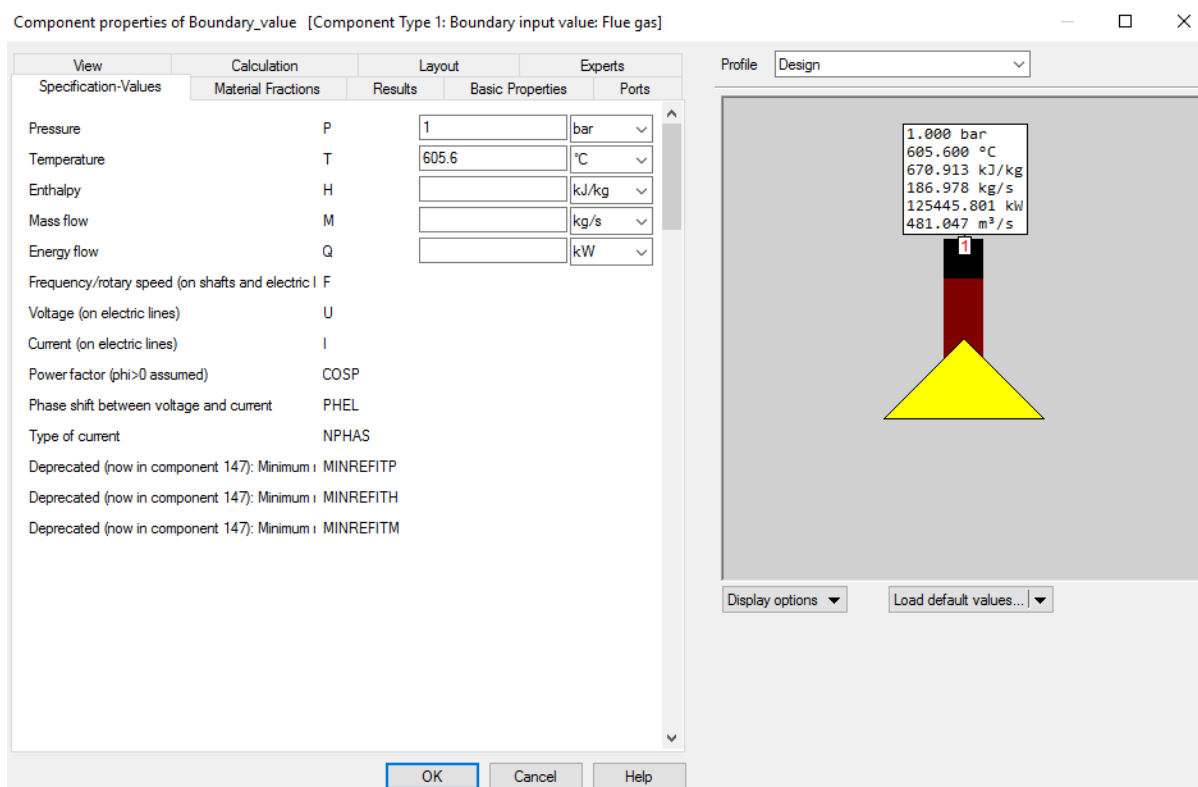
Component properties of Boundary_value [Component Type 1: Boundary input value: Flue gas]

View | Calculation | Layout | Experts
Specification-Values | Material Fractions | Results | Basic Properties | Ports

Profile Design

| | | | |
|---|---|---|---|
| Pressure | P | 1 | bar |
| Temperature | T | 605.6 | °C |
| Enthalpy | H | | kJ/kg |
| Mass flow | M | | kg/s |
| Energy flow | Q | | kW |
| Frequency/rotary speed (on shafts and electric l | F | | |
| Voltage (on electric lines) | U | | |
| Current (on electric lines) | I | | |
| Power factor (phi>0 assumed) | COSP | | |
| Phase shift between voltage and current | PHEL | | |
| Type of current | NPHAS | | |
| Deprecated (now in component 147): Minimum | MINREFITP | | |
| Deprecated (now in component 147): Minimum | MINREFITH | | |
| Deprecated (now in component 147): Minimum | MINREFITM | | |

1.000 bar
605.600 °C
670.913 kJ/kg
186.978 kg/s
125445.801 kW
481.047 m³/s

1

Display options
Load default values...

OK Cancel Help